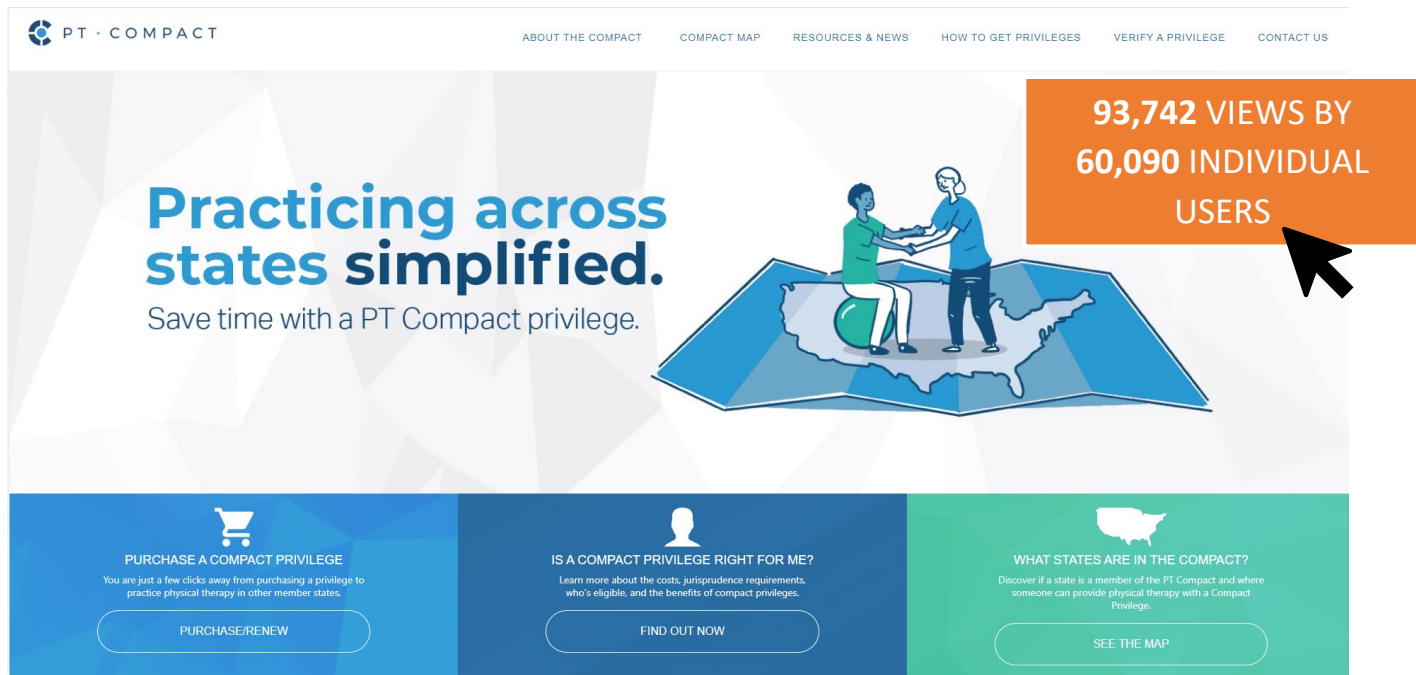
PT · COMPACT

ABOUT THE COMPACT
COMPACT MAP
RESOURCES & NEWS
HOW TO GET PRIVILEGES
VERIFY A PRIVILEGE
CONTACT US

93,742 VIEWS BY 60,090 INDIVIDUAL USERS

Practicing across states simplified.

Save time with a PT Compact privilege.

PURCHASE A COMPACT PRIVILEGE

You are just a few clicks away from purchasing a privilege to practice physical therapy in other member states.

PURCHASE/RENEW

IS A COMPACT PRIVILEGE RIGHT FOR ME?

Learn more about the costs, jurisprudence requirements, who's eligible, and the benefits of compact privileges.

FIND OUT NOW

WHAT STATES ARE IN THE COMPACT?

Discover if a state is a member of the PT Compact and where someone can provide physical therapy with a Compact Privilege.

SEE THE MAP